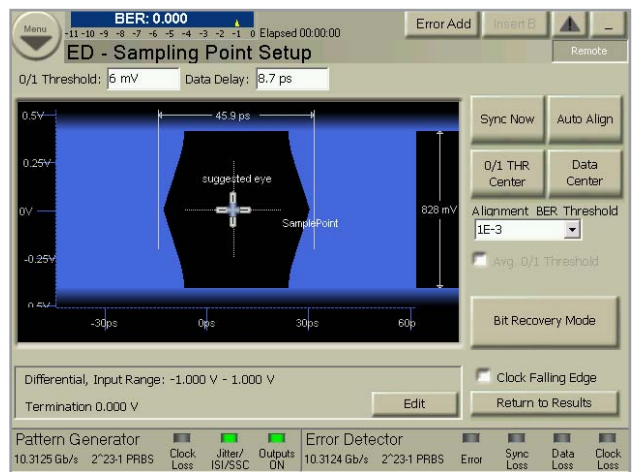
Menu

BER: 0.000

-11 -10 -9 -8 -7 -6 -5 -4 -3 -2 -1 0 Elapsed 00:00:00

Error Add

Insert B

_

Remote

ED - Sampling Point Setup

0/1 Threshold: 6 mV

Data Delay: 8.7 ps

0.5V

0.25V

0V

-0.25V

-0.5V

45.9 ps

suggested eye

SamplePoint

828 mV

-30ps

0ps

30ps

60p

Sync Now

Auto Align

0/1 THR Center

Data Center

Alignment BER Threshold

1E-3

Avg. 0/1 Threshold

Bit Recovery Mode

Differential, Input Range: -1.000 V - 1.000 V

Termination 0.000 V

Edit

Clock Falling Edge

Return to Results

Pattern Generator

10.3125 Gb/s 2^23-1 PRBS

Clock Loss

Jitter/ ISI/SSC

Outputs ON

Error Detector

10.3124 Gb/s 2^23-1 PRBS

Error

Sync Loss

Data Loss

Clock Loss